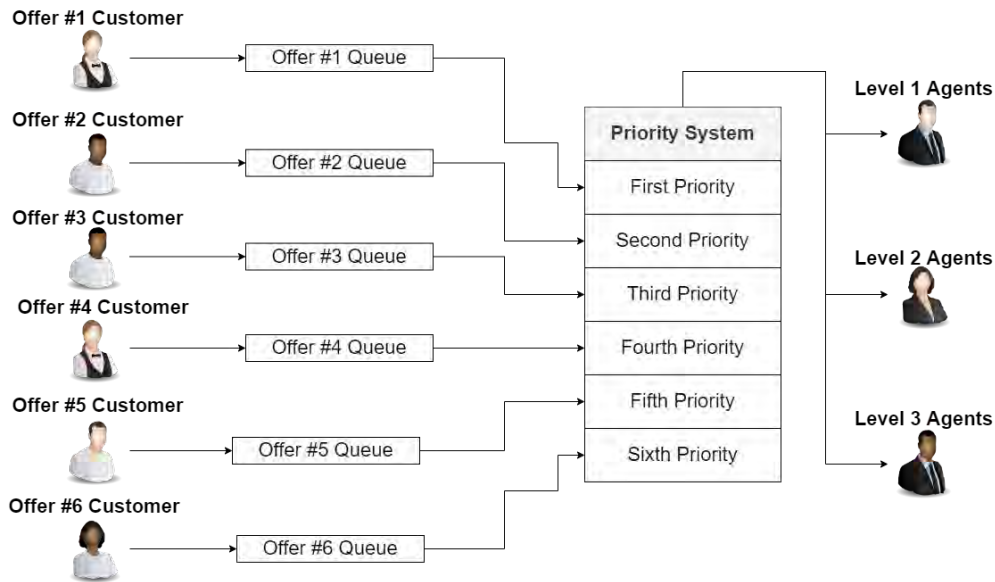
Offer #1 Customer

Offer #1 Queue

Offer #2 Customer

Offer #2 Queue

Offer #3 Customer

Offer #3 Queue

Offer #4 Customer

Offer #4 Queue

Offer #5 Customer

Offer #5 Queue

Offer #6 Customer

Offer #6 Queue

| Priority System |
|---|
| First Priority |
| Second Priority |
| Third Priority |
| Fourth Priority |
| Fifth Priority |
| Sixth Priority |

Level 1 Agents

Level 2 Agents

Level 3 Agents